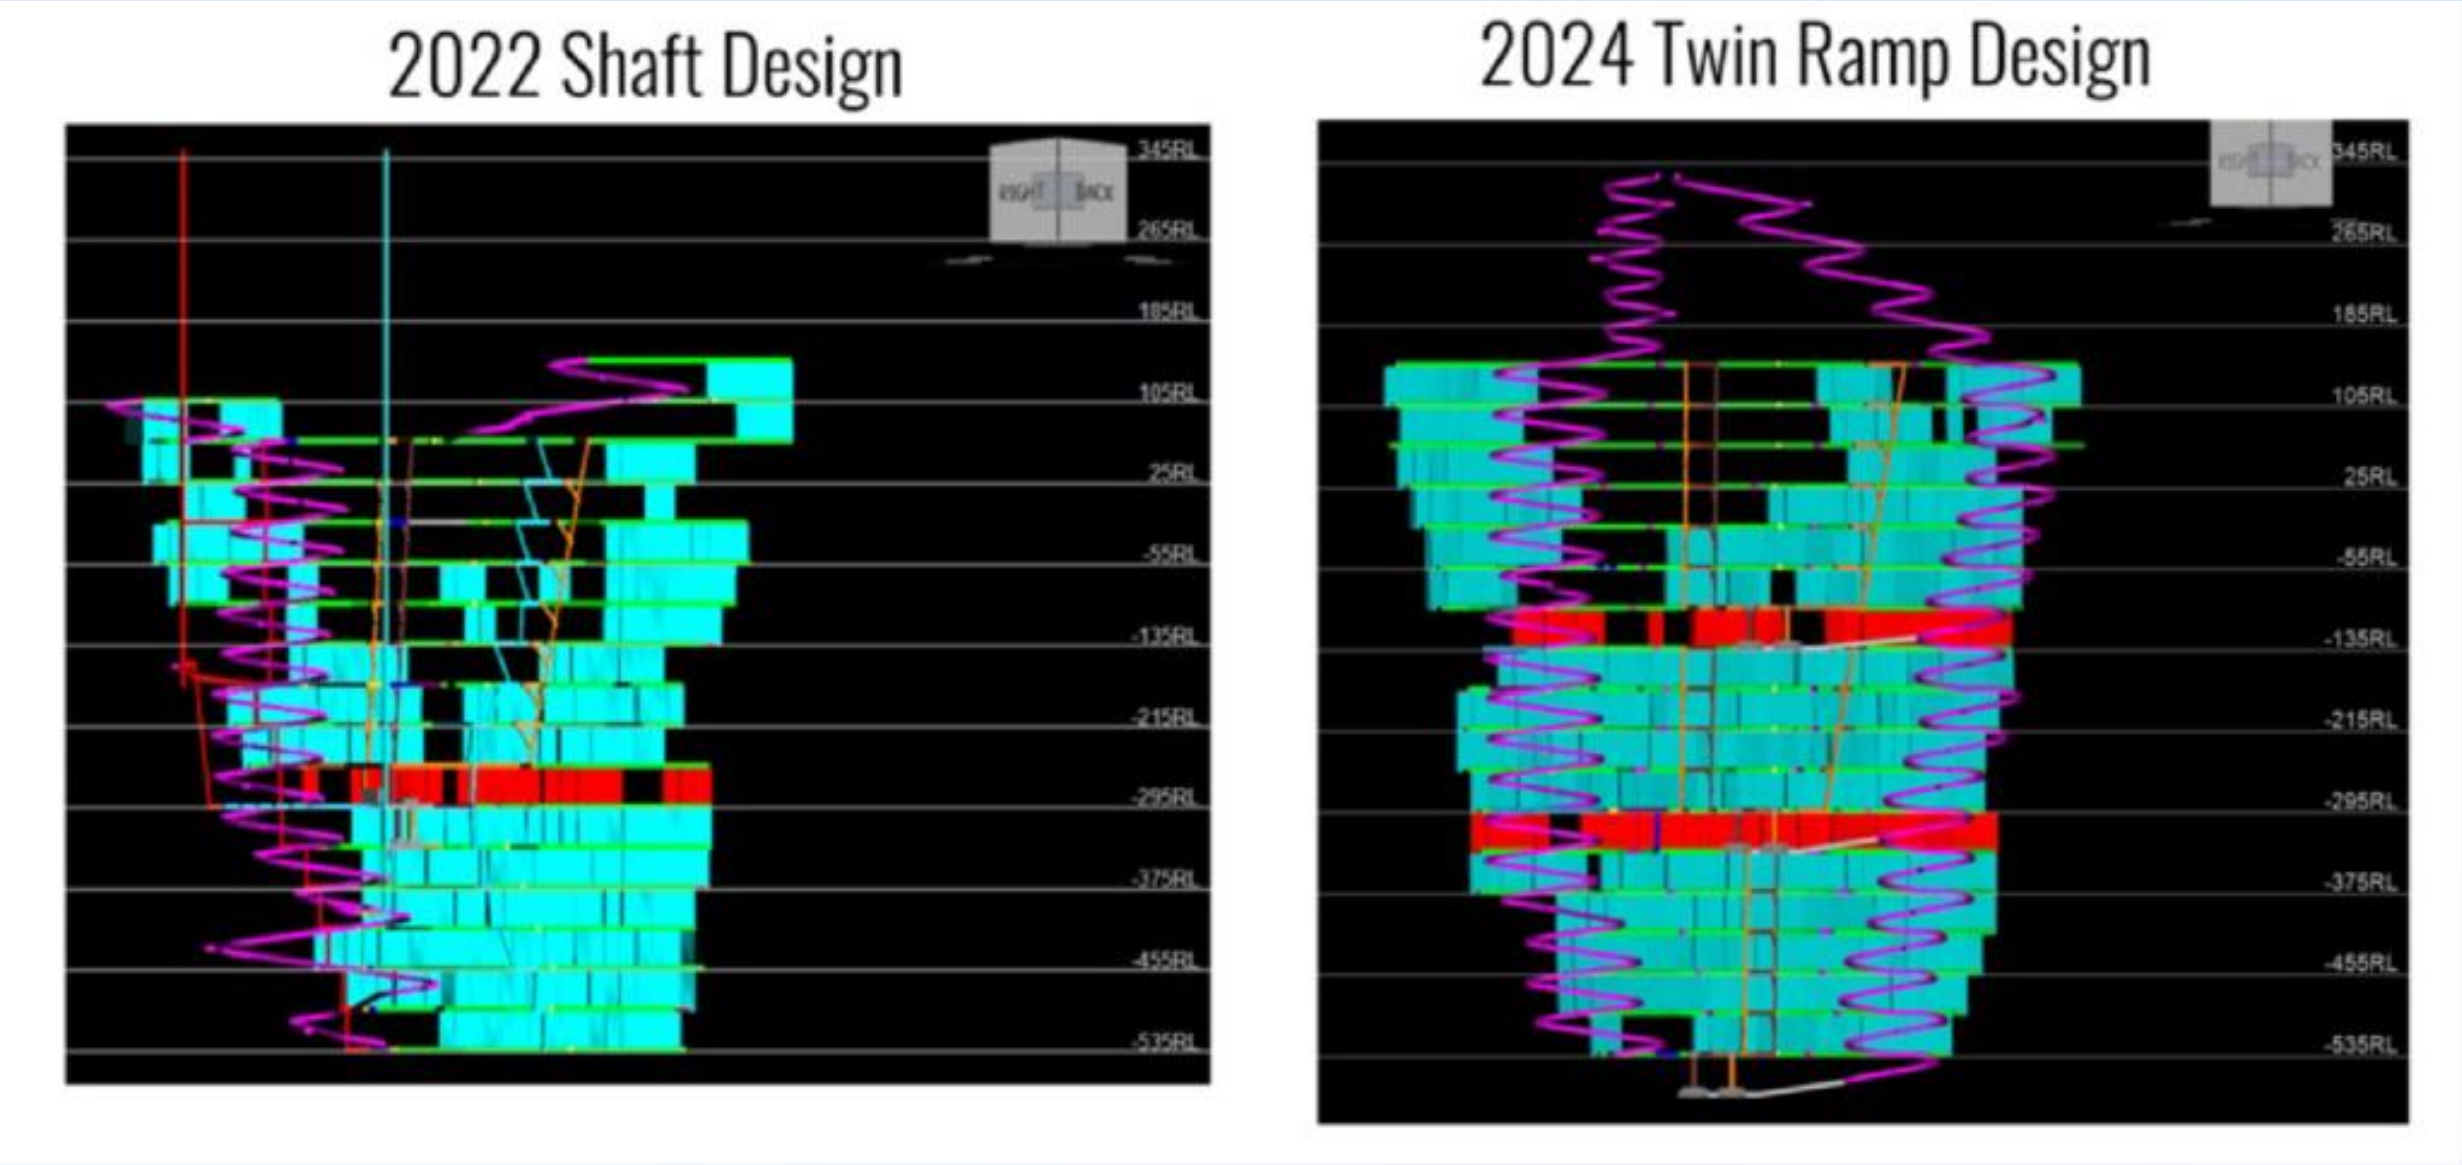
2022 Shaft Design

RIGHT BACK

345RL
265RL
185RL
105RL
25RL
-55RL
-135RL
-215RL
-295RL
-375RL
-455RL
-535RL

2024 Twin Ramp Design

RIGHT BACK

345RL
265RL
185RL
105RL
25RL
-55RL
-135RL
-215RL
-295RL
-375RL
-455RL
-535RL